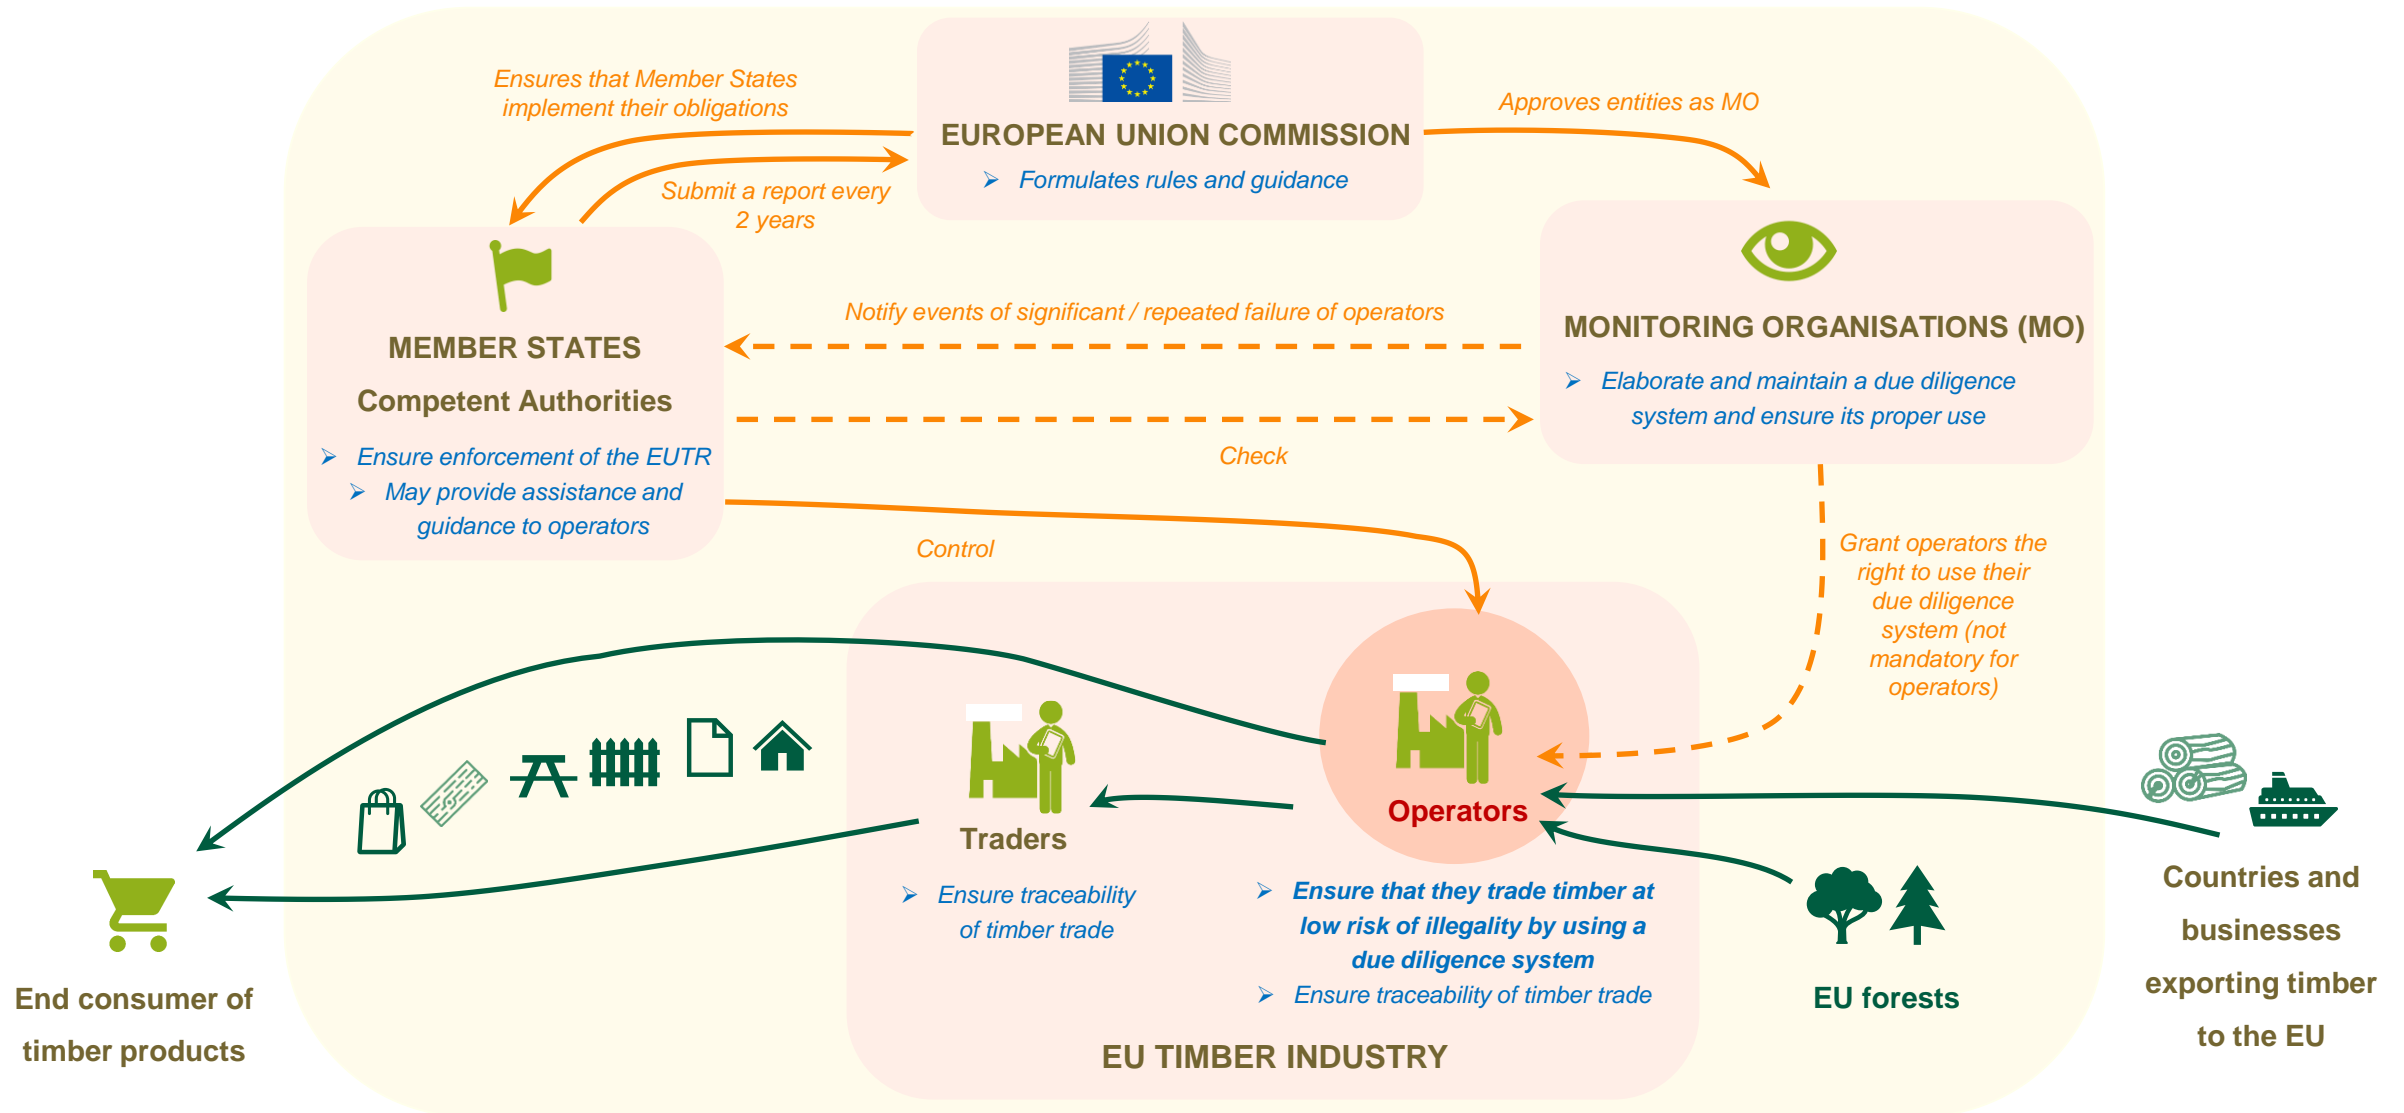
Ensures that Member States implement their obligations

EUROPEAN UNION COMMISSION
➢ Formulates rules and guidance

Approves entities as MO

Submit a report every 2 years

MEMBER STATES
Competent Authorities
➢ Ensure enforcement of the EUTR
➢ May provide assistance and guidance to operators

Notify events of significant / repeated failure of operators

MONITORING ORGANISATIONS (MO)
➢ Elaborate and maintain a due diligence system and ensure its proper use

Check

Control

Grant operators the right to use their due diligence system (not mandatory for operators)

Operators

Traders
➢ Ensure traceability of timber trade

➢ Ensure that they trade timber at low risk of illegality by using a due diligence system
➢ Ensure traceability of timber trade

EU TIMBER INDUSTRY

EU forests

Countries and businesses exporting timber to the EU

End consumer of timber products